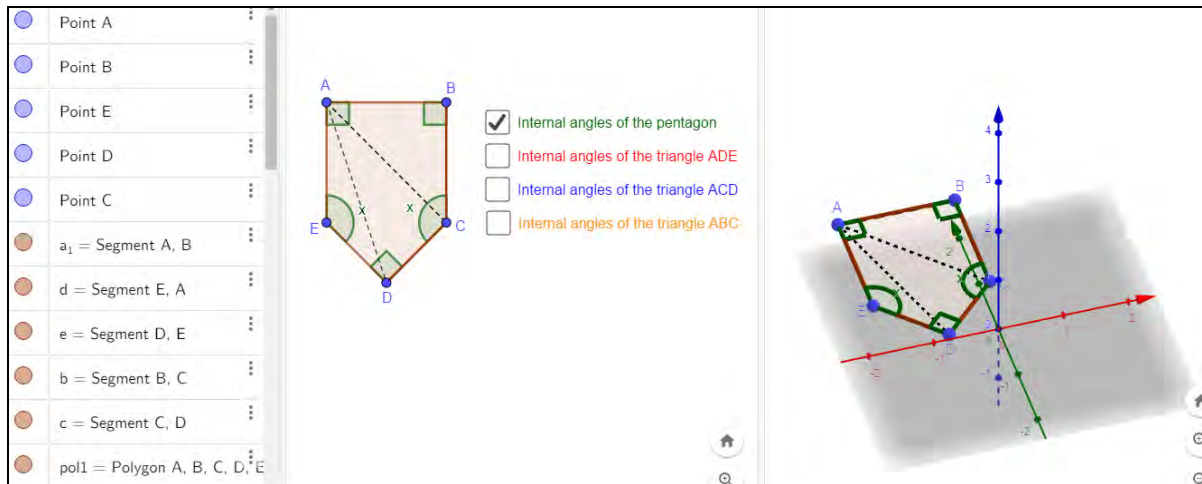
Point A

Point B

Point E

Point D

Point C

$a_1$ = Segment A, B

d = Segment E, A

e = Segment D, E

b = Segment B, C

c = Segment C, D

pol1 = Polygon A, B, C, D, E

A
B
E
C
D
x
x

Internal angles of the pentagon
Internal angles of the triangle ADE
Internal angles of the triangle ACD
Internal angles of the triangle ABC

A
B
E
D
4
3
2
1
-1
-2
2
1
-1
-2
2
1
-1
-2